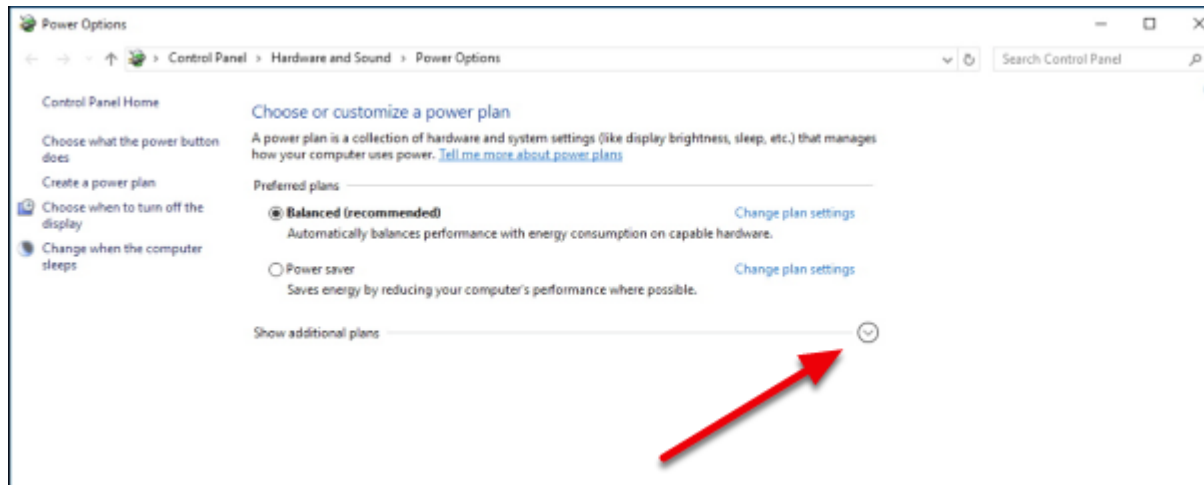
Power Options

Control Panel > Hardware and Sound > Power Options

Search Control Panel

Control Panel Home

Choose what the power button does

Create a power plan

Choose when to turn off the display

Change when the computer sleeps

Choose or customize a power plan

A power plan is a collection of hardware and system settings (like display brightness, sleep, etc.) that manages how your computer uses power. Tell me more about power plans

Preferred plans

Balanced (recommended)
Change plan settings
Automatically balances performance with energy consumption on capable hardware.

Power saver
Change plan settings
Saves energy by reducing your computer's performance where possible.

Show additional plans